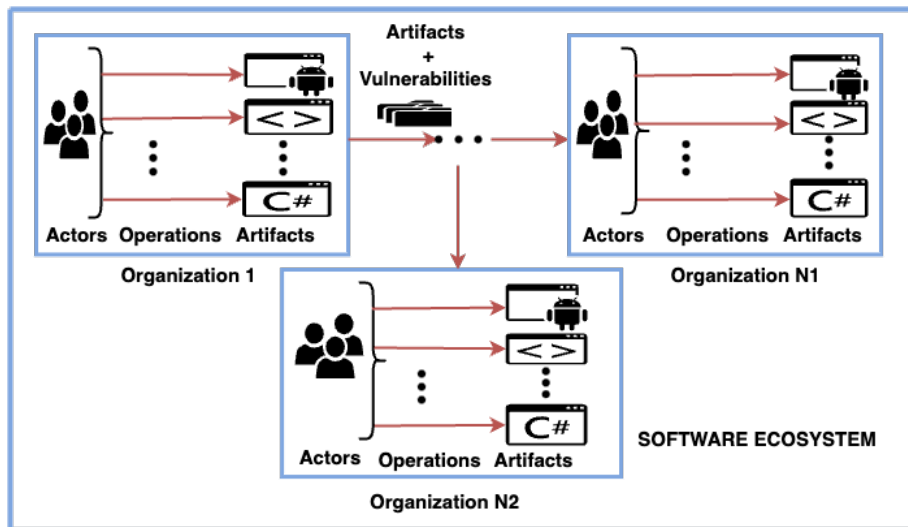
Artifacts
+
Vulnerabilities

< >
C#
Actors Operations Artifacts
Organization 1

< >
C#
Actors Operations Artifacts
Organization N1

< >
C#
Actors Operations Artifacts
Organization N2

SOFTWARE ECOSYSTEM